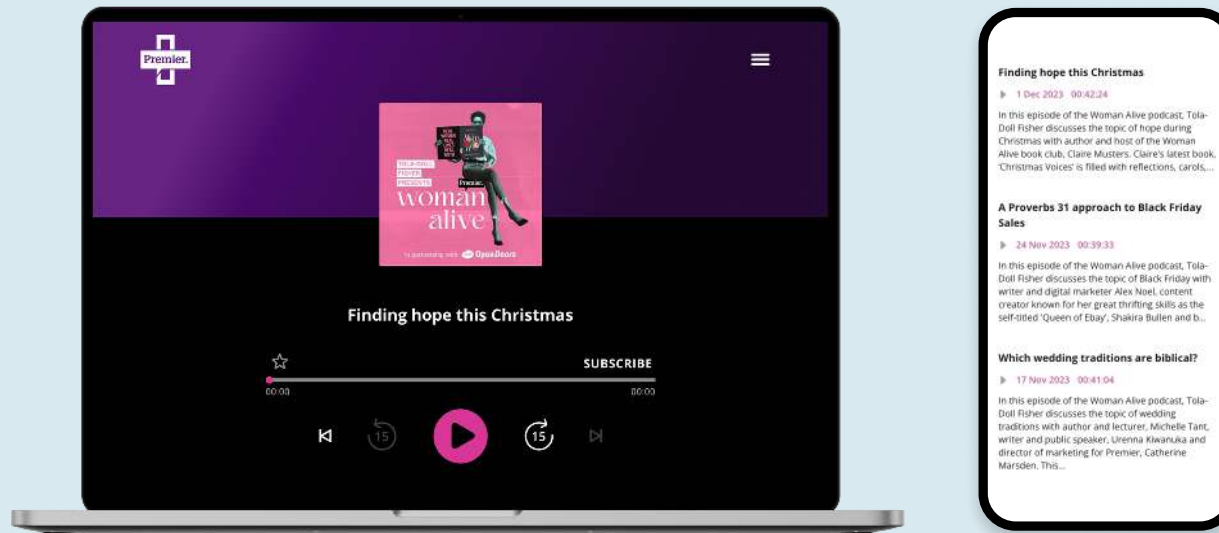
Premier.

TOLA-DOLL FISHER PRESENTS

Premier.

woman alive

In partnership with OpenDoors

Finding hope this Christmas

SUBSCRIBE

00:00

00:00

15

15

Finding hope this Christmas

1 Dec 2023 00:42:24

In this episode of the Woman Alive podcast, Tola-Doll Fisher discusses the topic of hope during Christmas with author and host of the Woman Alive book club, Claire Musters. Claire's latest book, 'Christmas Voices' is filled with reflections, carols,...

A Proverbs 31 approach to Black Friday Sales

24 Nov 2023 00:39:33

In this episode of the Woman Alive podcast, Tola-Doll Fisher discusses the topic of Black Friday with writer and digital marketer Alex Noel, content creator known for her great thrifting skills as the self-titled 'Queen of Ebay', Shakira Bullen and b...

Which wedding traditions are biblical?

17 Nov 2023 00:41:04

In this episode of the Woman Alive podcast, Tola-Doll Fisher discusses the topic of wedding traditions with author and lecturer, Michelle Tant, writer and public speaker, Urenna Kiwanuka and director of marketing for Premier, Catherine Marsden. This...